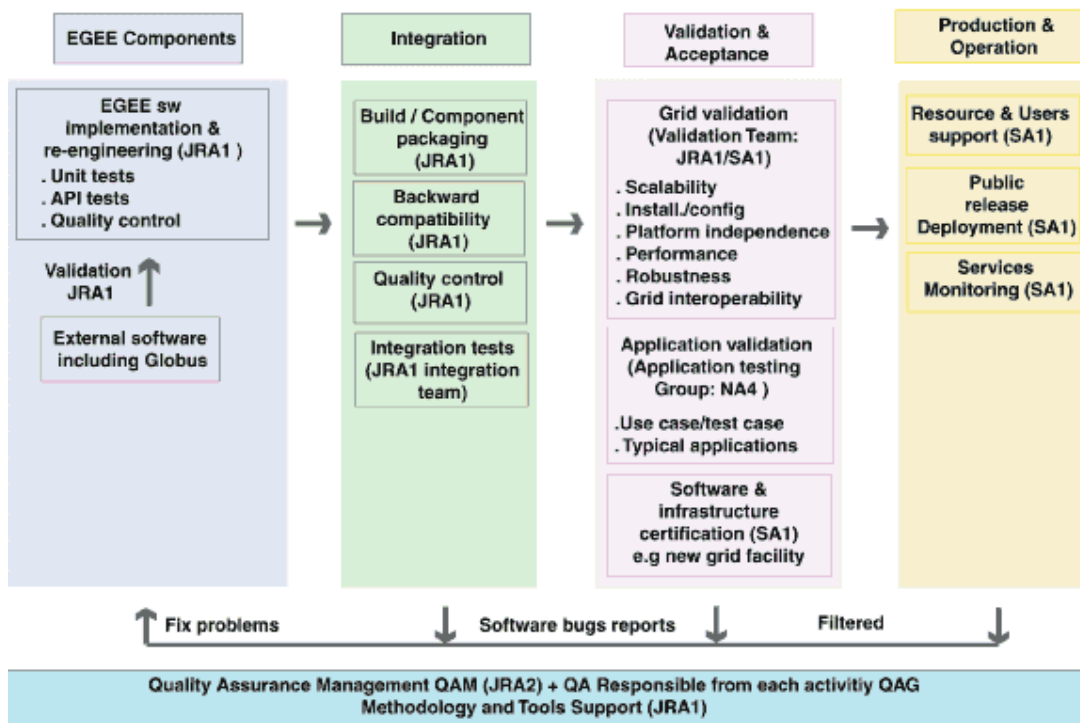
EGEE Components

Integration

Validation & Acceptance

Production & Operation

EGEE sw implementation & re-engineering (JRA1 )
. Unit tests
. API tests
. Quality control

Validation JRA1

External software including Globus

Build / Component packaging (JRA1)

Backward compatibility (JRA1)

Quality control (JRA1)

Integration tests (JRA1 integration team)

Grid validation (Validation Team: JRA1/SA1)
. Scalability
. Install./config
. Platform independence
. Performance
. Robustness
. Grid interoperability

Application validation (Application testing Group: NA4 )
.Use case/test case
. Typical applications

Software & infrastructure certification (SA1) e.g new grid facility

Resource & Users support (SA1)

Public release Deployment (SA1)

Services Monitoring (SA1)

Fix problems

Software bugs reports

Filtered

Quality Assurance Management QAM (JRA2) + QA Responsible from each activitiy QAG
Methodology and Tools Support (JRA1)